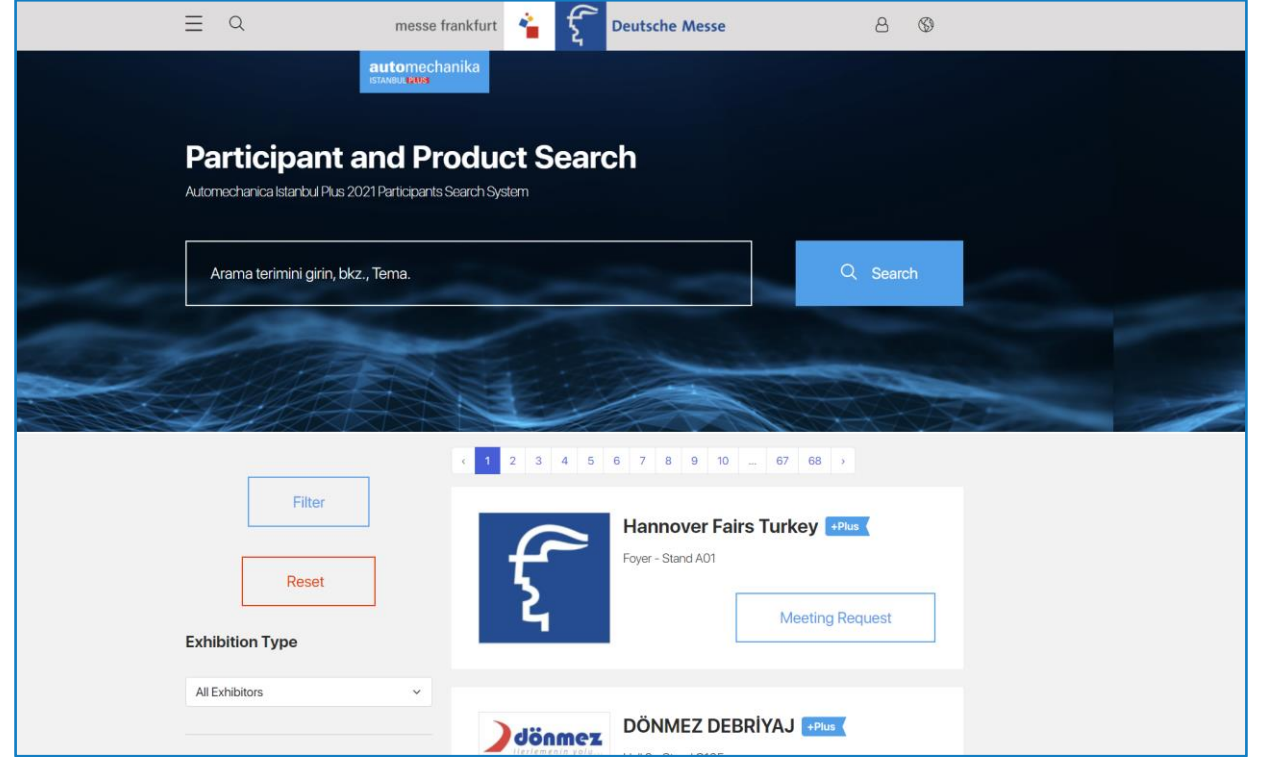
messe frankfurt Deutsche Messe

automechanika ISTANBUL PLUS

Participant and Product Search

Automechanica Istanbul Plus 2021 Participants Search System

Arama terimini girin, bkz., Tema.

Search

‹ 1 2 3 4 5 6 7 8 9 10 ... 67 68 ›

Filter

Reset

Exhibition Type

All Exhibitors

Hannover Fairs Turkey +Plus

Foyer - Stand A01

Meeting Request

dönmez

DÖNMEZ DEBRİYAJ +Plus

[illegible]